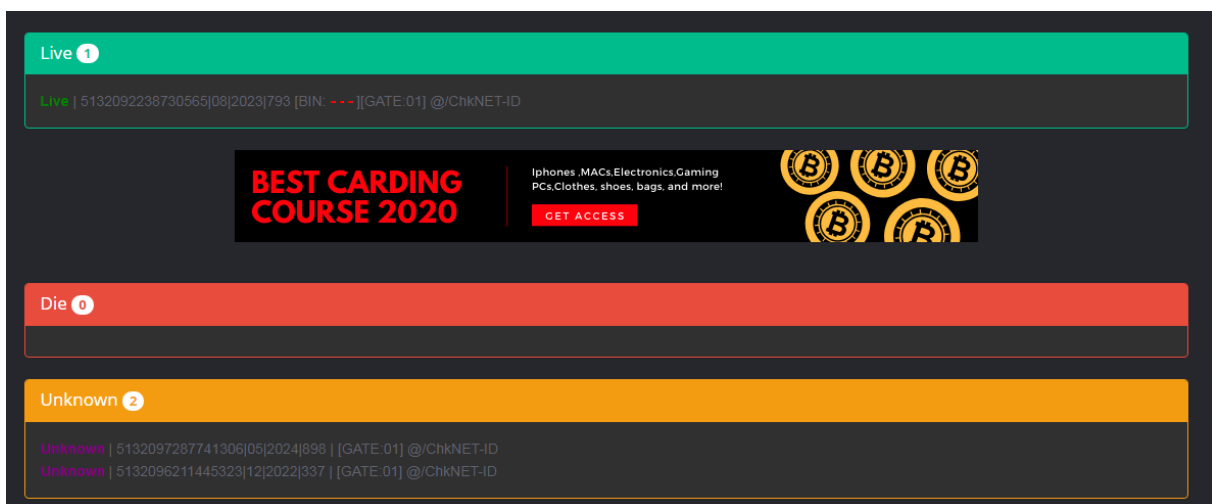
Live 1

Live | [redacted] [BIN: - - -][GATE:01] @/ChkNET-ID

BEST CARDING COURSE 2020

Iphones ,MACs,Electronics,Gaming PCs,Clothes, shoes, bags, and more!

GET ACCESS

Die 0

Unknown 2

Unknown | [redacted] | [GATE:01] @/ChkNET-ID
Unknown | [redacted] | [GATE:01] @/ChkNET-ID